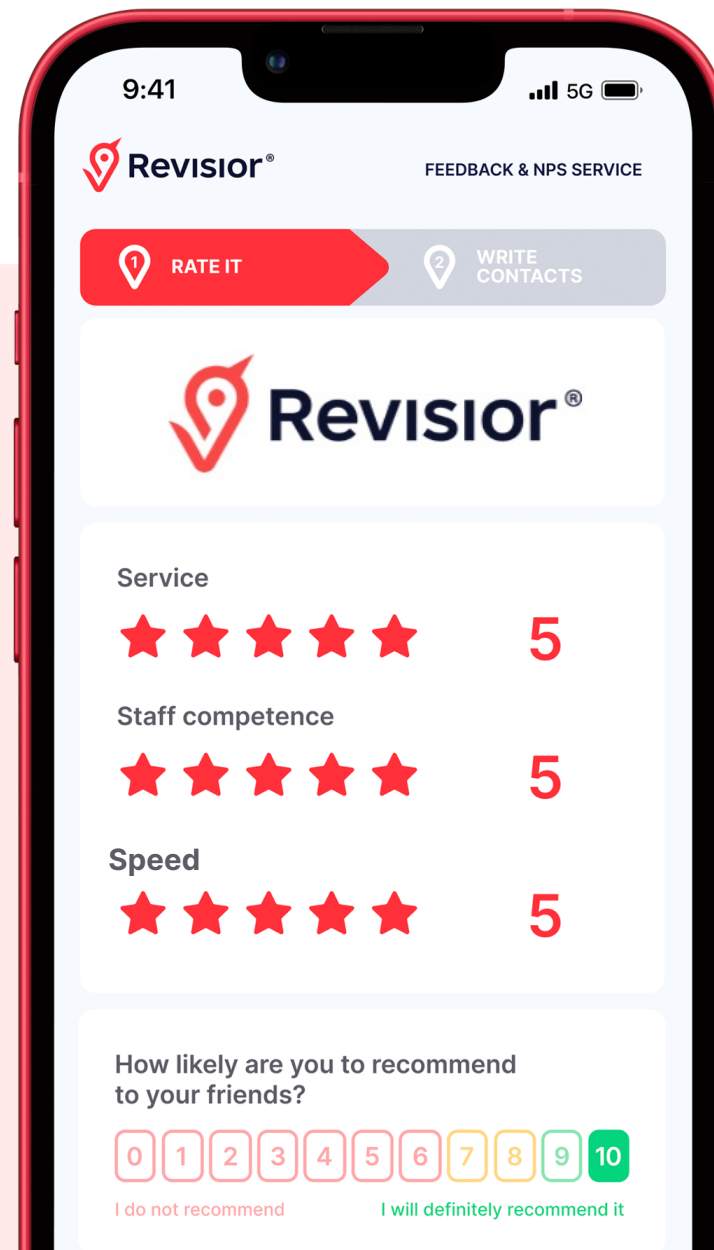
9:41

5G

Revisior®

FEEDBACK & NPS SERVICE

1 RATE IT

2 WRITE CONTACTS

Revisior®

Service

5

Staff competence

5

Speed

5

How likely are you to recommend to your friends?

| 0 | 1 | 2 | 3 | 4 | 5 | 6 | 7 | 8 | 9 | 10 |
|---|---|---|---|---|---|---|---|---|---|---|

I do not recommend

I will definitely recommend it